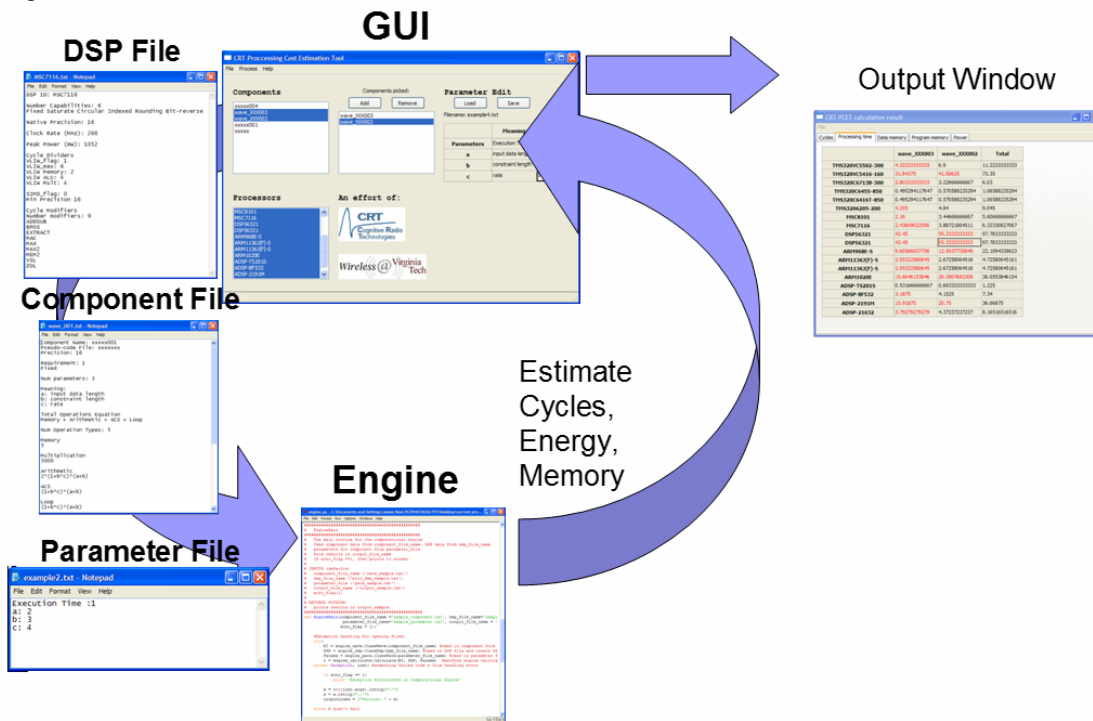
DSP File

GUI

Output Window

MSC7116.txt - Notepad
File Edit Format View Help
DSP ID: MSC7116

Number Capabilities: 6
Fixed Saturate Circular Indexed Rounding Bit-reverse

Native Precision: 16

Clock Rate (MHz): 266

Peak Power (mW): 1052

Cycle Dividers
VLIW_Flag: 1
VLIW_Max: 6
VLIW Memory: 2
VLIW ALU: 4
VLIW Mult: 4

SIMD_Flag: 0
Min Precision 16

Cycle Modifiers
Number modifiers: 9
ADDSUB
BPOS
EXTRACT
MAC
MAX
MAX2
MPY2
VSL
ZOL

CRT Processing Cost Estimation Tool
File Process Help

Components
Components picked:
Add Remove
Parameter Edit
Load Save
Filename: example4.txt

| | Meaning |
|---|---|
| Parameters | Execution |
| a | input data len |
| b | constraint length |
| c | rate |

Processors
An effort of:
CRT Cognitive Radio Technologies
Wireless @ Virginia Tech

CRT PCET calculation result
File
Cycles Processing time Data memory Program memory Power

| | wave_XXX003 | wave_XXX002 | Total |
|---|---|---|---|
| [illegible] | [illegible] | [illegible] | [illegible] |

Component File

wave_001.txt - Notepad
File Edit Format View Help
Component Name: xxxxx001
Pseudo-code File: xxxxxxx
Precision: 16

Requirement: 1
Fixed

Num parameters: 3

Meaning:
a: input data length
b: constraint length
c) rate

Total Operations Equation
Memory + Arithmetic + ACS + Loop

Num Operation Types: 5

Memory
5

Multiplication
5000

Arithmetic
2*(1+b*c)*(a+b)

ACS
(1+b*c)*(a+b)

Loop
(1+b*c)*(a+b)

Estimate
Cycles,
Energy,
Memory

Engine

Parameter File

example2.txt - Notepad
File Edit Format View Help
Execution Time :1
a: 2
b: 3
c: 4